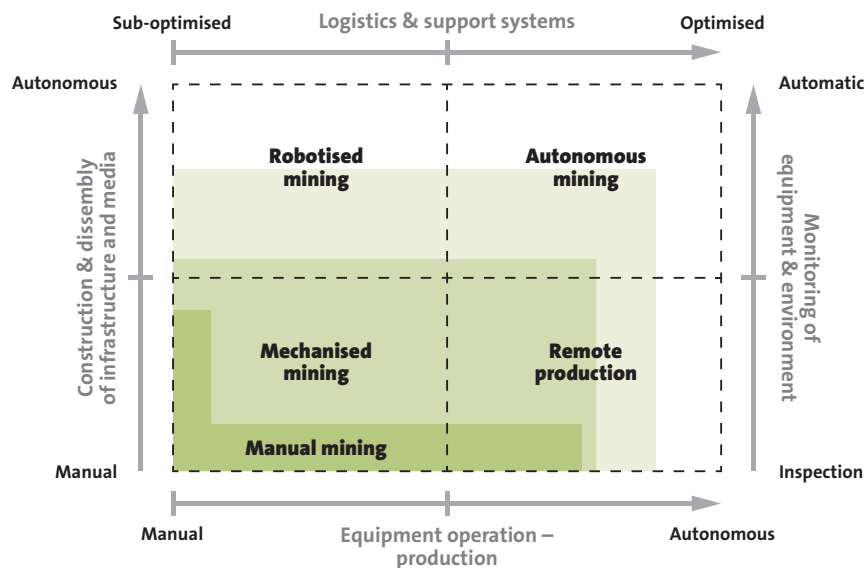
Sub-optimised

Logistics & support systems

Optimised

Autonomous

Automatic

Construction & dissembly of infrastructure and media

Monitoring of equipment & environment

Robotised mining

Autonomous mining

Mechanised mining

Remote production

Manual mining

Manual

Inspection

Manual

Equipment operation – production

Autonomous